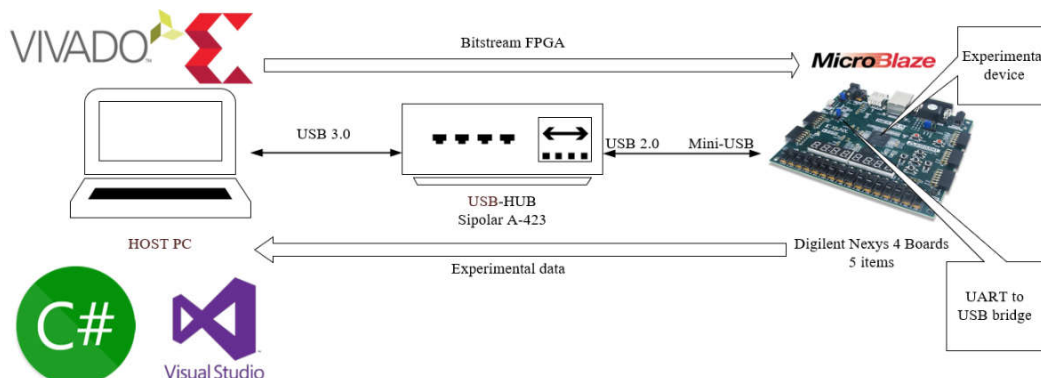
VIVADO

Bitstream FPGA

MicroBlaze

Experimenta device

USB 3.0

USB 2.0

Mini-USB

USB-HUB
Sipolar A-423

HOST PC

Digilent Nexys 4 Boards
5 items

Experimental data

UART to USB bridge

C#

Visual Studio